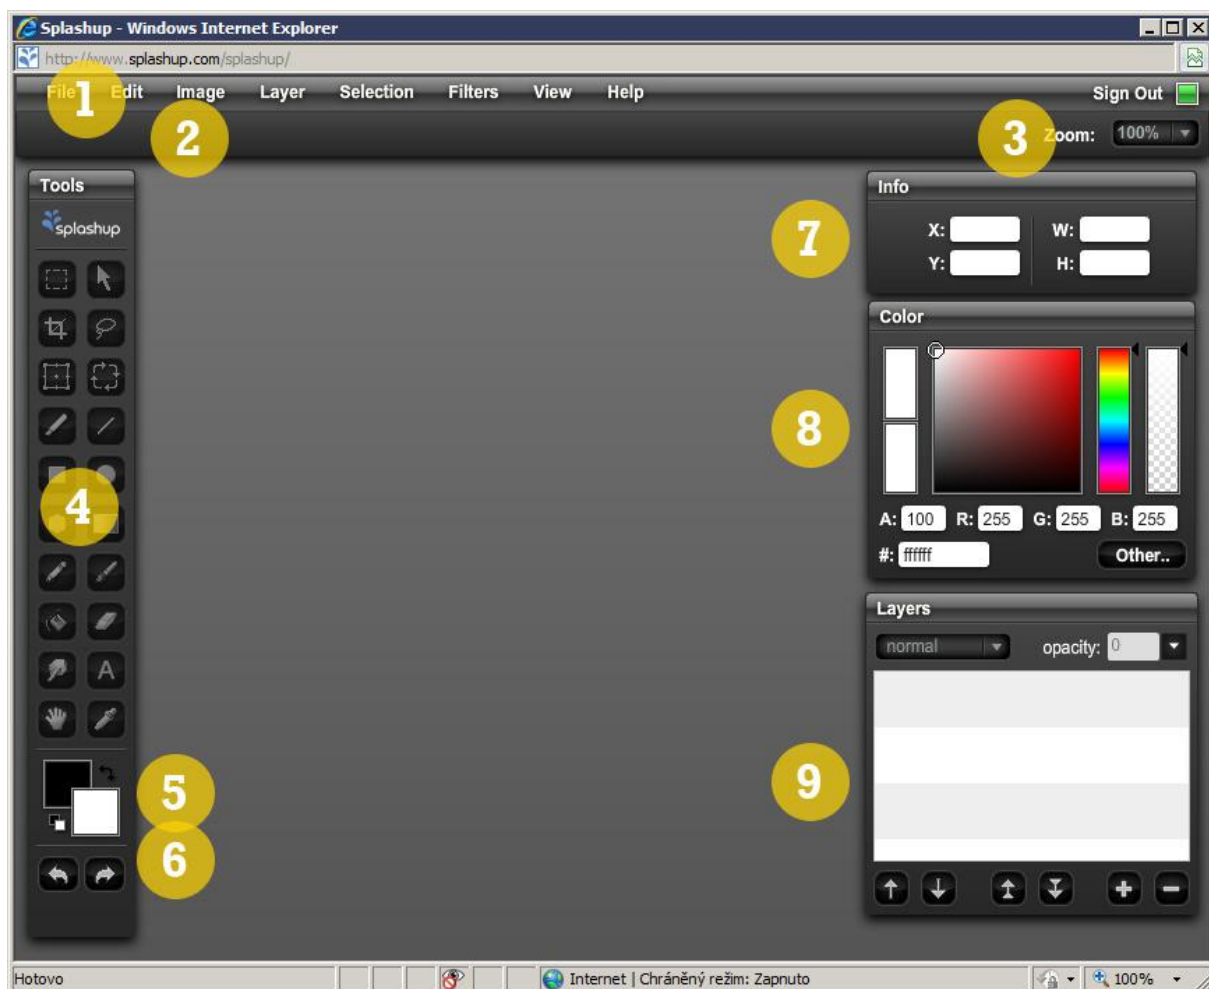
Splashup - Windows Internet Explorer

http://www.splashup.com/splashup/

File 1 Edit Image Layer Selection Filters View Help Sign Out

2

3 Zoom: 100%

Tools

splashup

A

4

5

6

Info

7

X: W:
Y: H:

Color

8

A: 100 R: 255 G: 255 B: 255
#: ffffff Other..

Layers

normal opacity: 0

9

Hotovo Internet | Chráněný režim: Zapnuto 100%